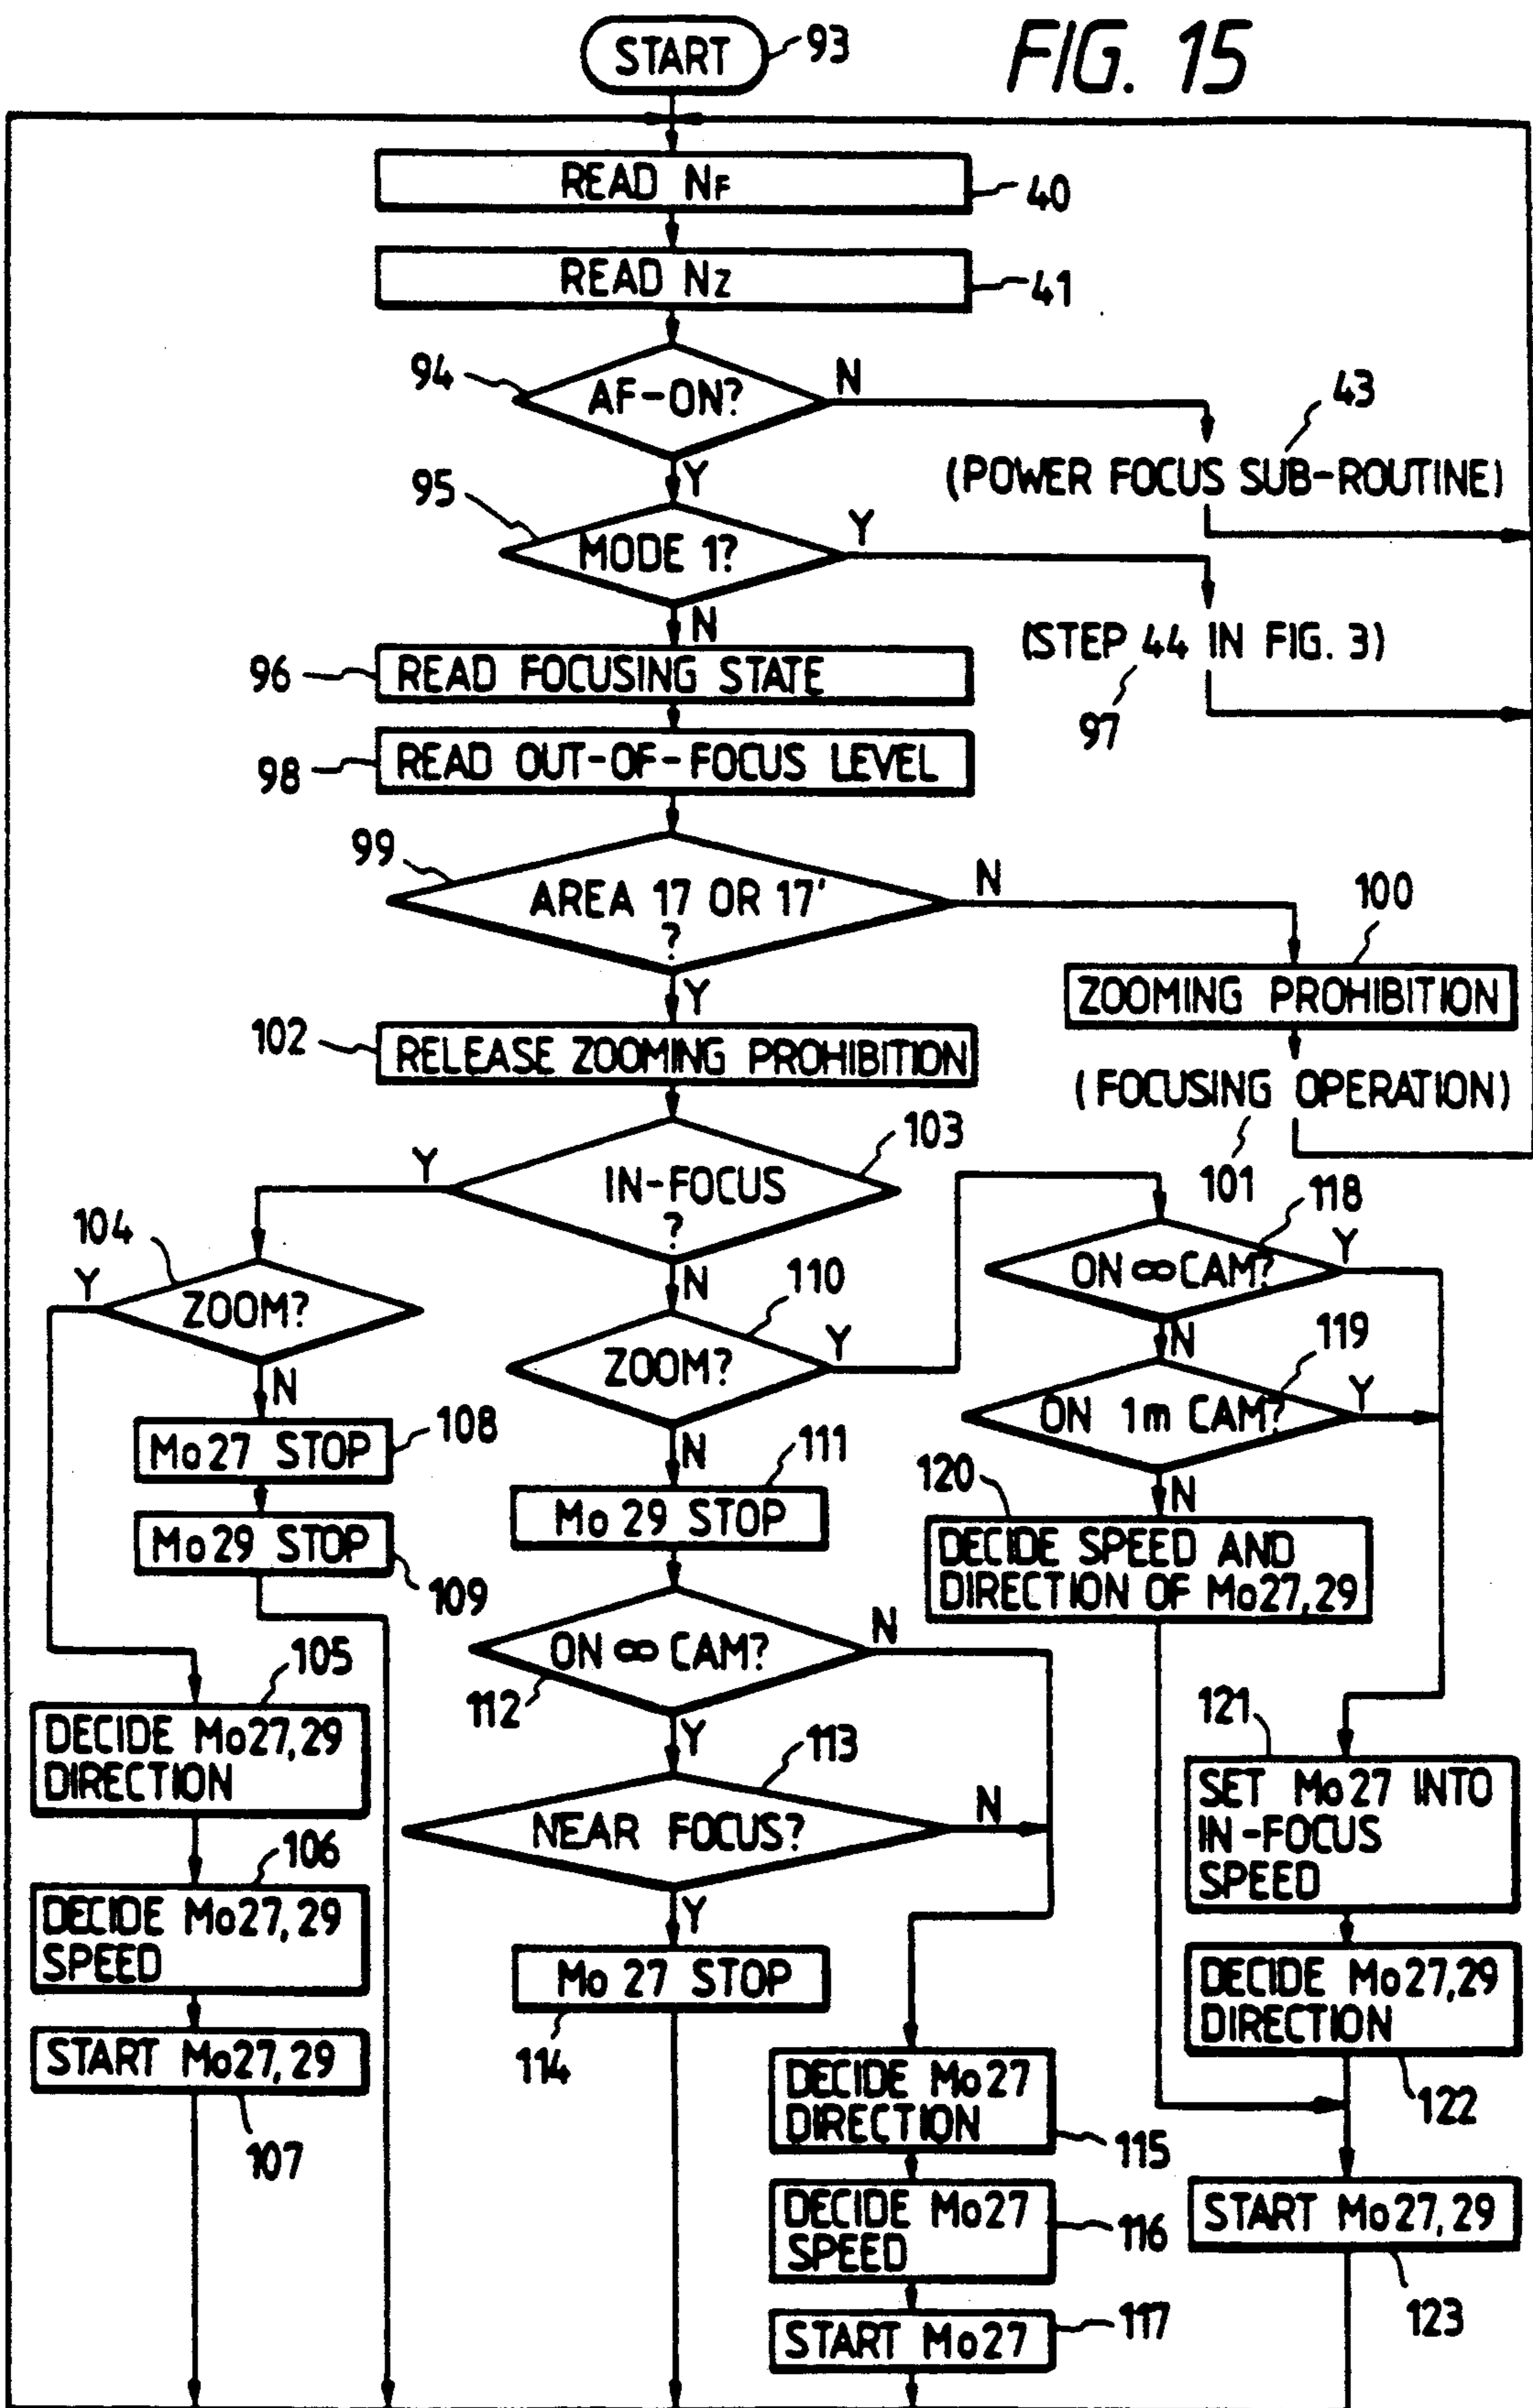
FIG. 15

START 93

READ $N_F$ 40

READ $N_Z$ 41

94 AF-ON?

N

43

(POWER FOCUS SUB-ROUTINE)

Y

95 MODE 1?

Y

N

(STEP 44 IN FIG. 3)

97

96 READ FOCUSING STATE

98 READ OUT-OF-FOCUS LEVEL

99 AREA 17 OR 17' ?

N

100

ZOOMING PROHIBITION

(FOCUSING OPERATION)

101

Y

102 RELEASE ZOOMING PROHIBITION

IN-FOCUS ? 103

Y

104 ZOOM?

Y

N

Mo27 STOP 108

Mo29 STOP 109

105 DECIDE Mo27,29 DIRECTION

106 DECIDE Mo27,29 SPEED

START Mo27,29

107

N

110 ZOOM?

Y

N

111 Mo 29 STOP

ON ∞ CAM?

N

112

Y

113 NEAR FOCUS?

N

Y

Mo 27 STOP

114

118 ON ∞ CAM?

Y

N

119 ON 1m CAM?

Y

N

120 DECIDE SPEED AND DIRECTION OF Mo27,29

121 SET Mo27 INTO IN-FOCUS SPEED

DECIDE Mo27,29 DIRECTION

122

START Mo27,29

123

DECIDE Mo27 DIRECTION 115

DECIDE Mo27 SPEED 116

START Mo27 117